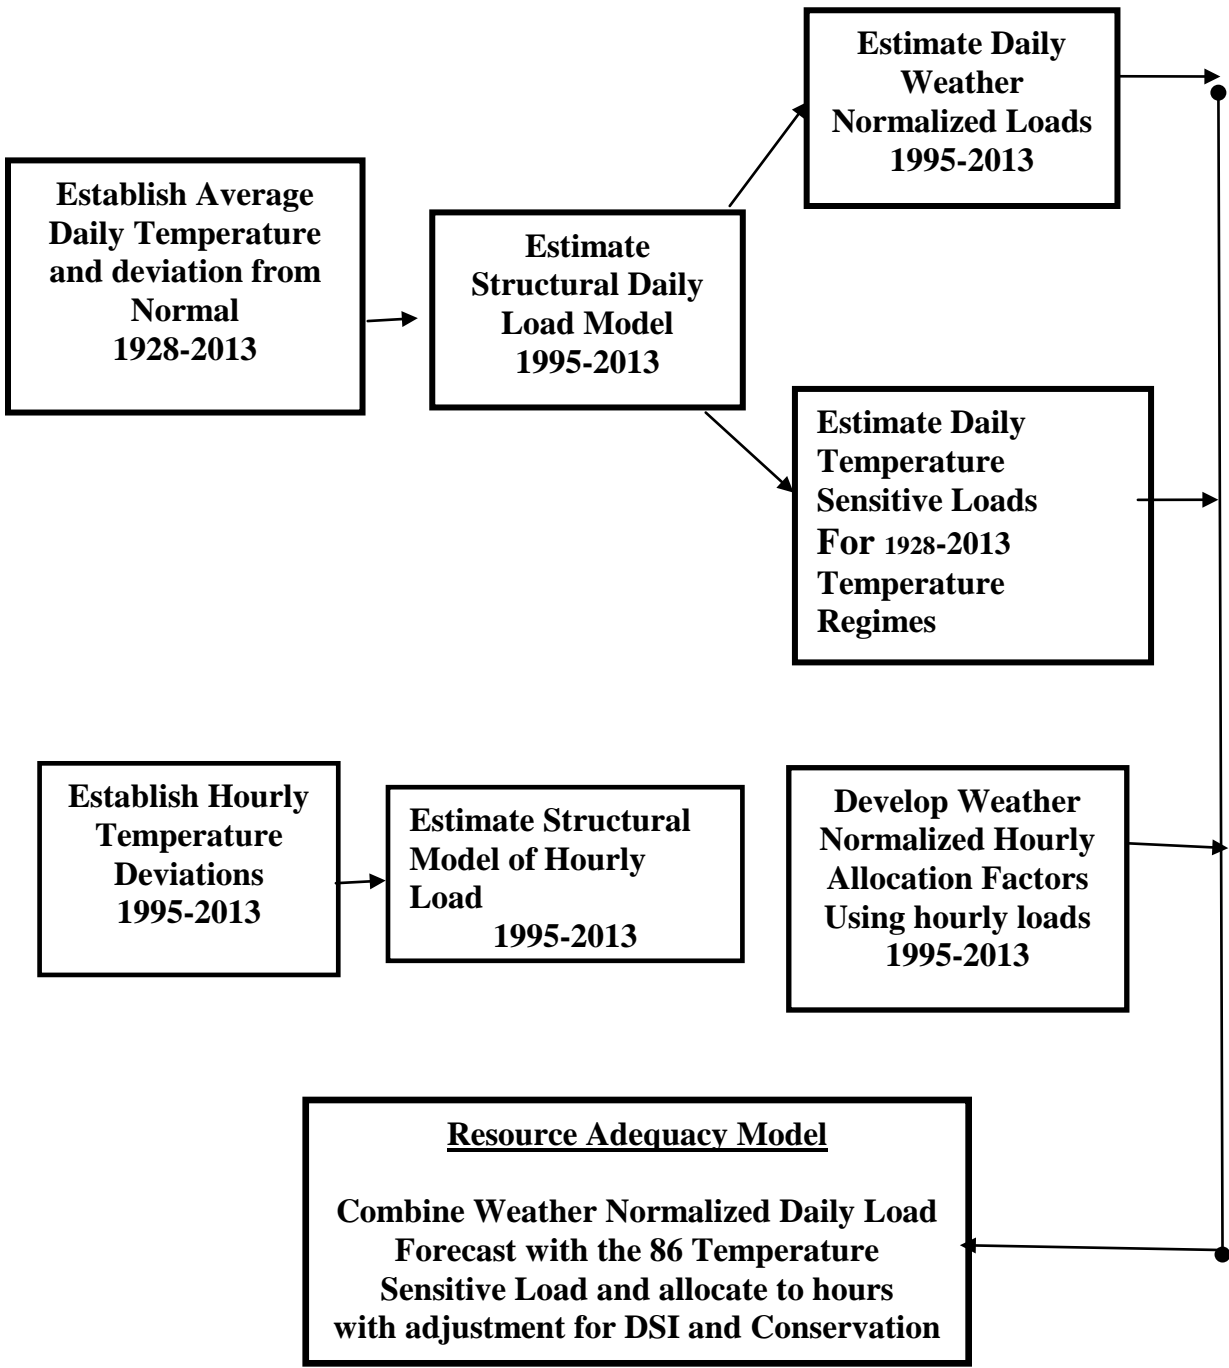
Establish Average Daily Temperature and deviation from Normal
1928-2013

Estimate Structural Daily Load Model
1995-2013

Estimate Daily Weather Normalized Loads
1995-2013

Estimate Daily Temperature Sensitive Loads For 1928-2013 Temperature Regimes

Establish Hourly Temperature Deviations
1995-2013

Estimate Structural Model of Hourly Load
1995-2013

Develop Weather Normalized Hourly Allocation Factors Using hourly loads
1995-2013

Resource Adequacy Model

Combine Weather Normalized Daily Load Forecast with the 86 Temperature Sensitive Load and allocate to hours with adjustment for DSI and Conservation